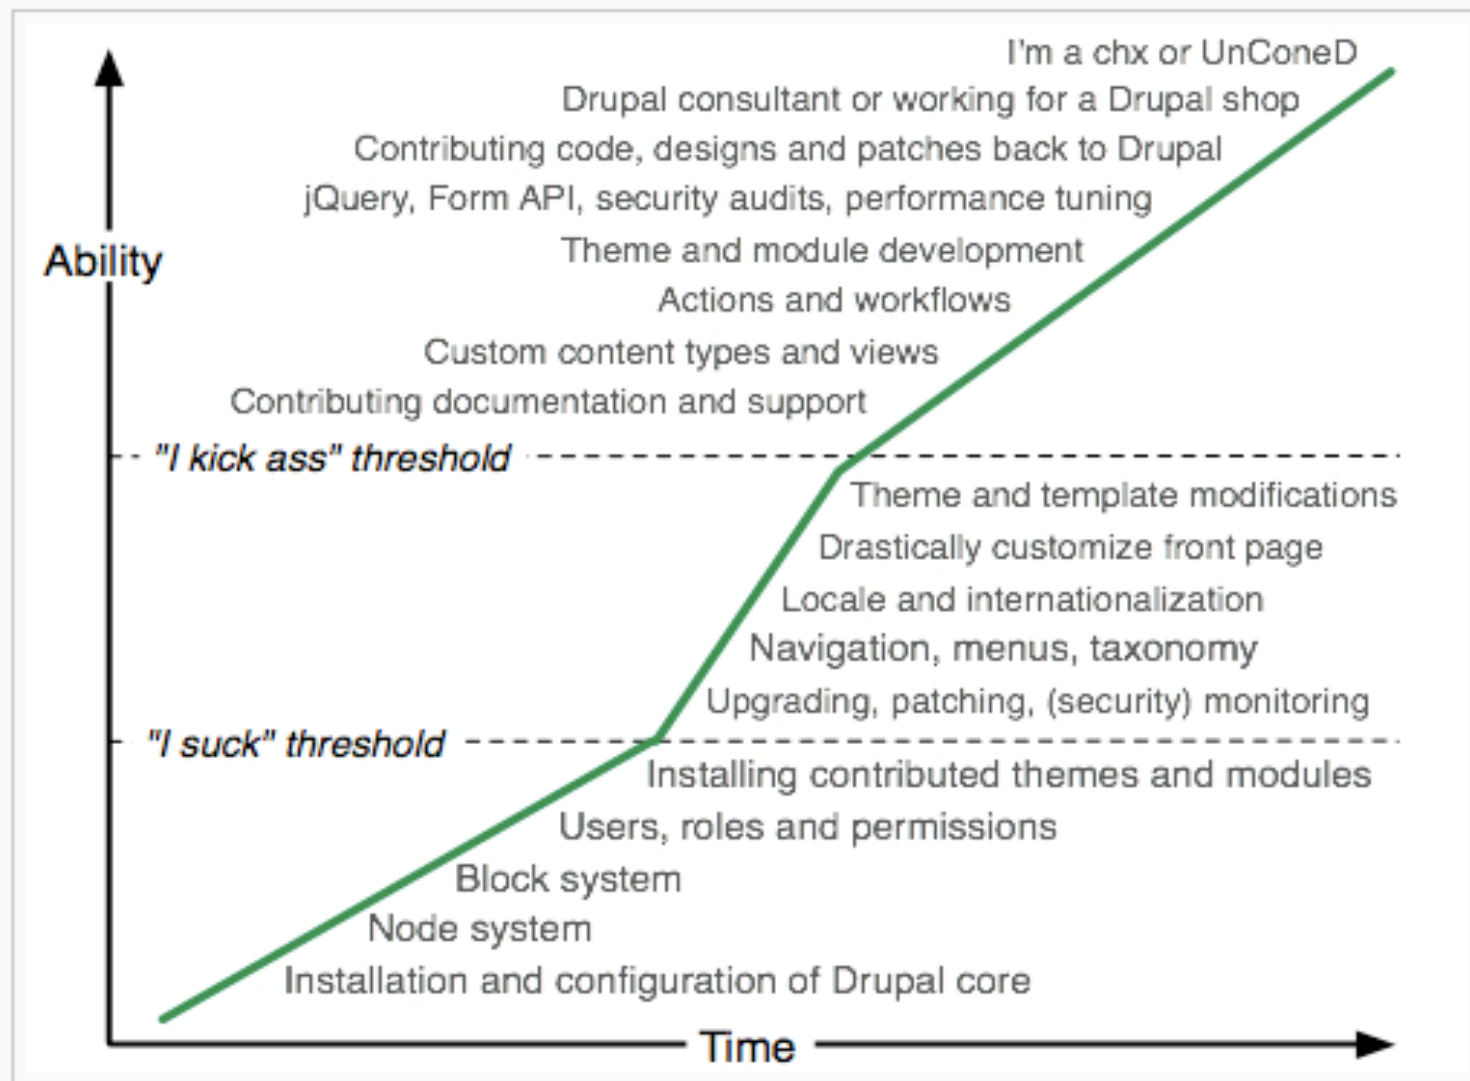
Ability

I'm a chx or UnConeD
Drupal consultant or working for a Drupal shop
Contributing code, designs and patches back to Drupal
jQuery, Form API, security audits, performance tuning
Theme and module development
Actions and workflows
Custom content types and views
Contributing documentation and support

"I kick ass" threshold

Theme and template modifications
Drastically customize front page
Locale and internationalization
Navigation, menus, taxonomy
Upgrading, patching, (security) monitoring

"I suck" threshold

Installing contributed themes and modules
Users, roles and permissions
Block system
Node system
Installation and configuration of Drupal core

Time